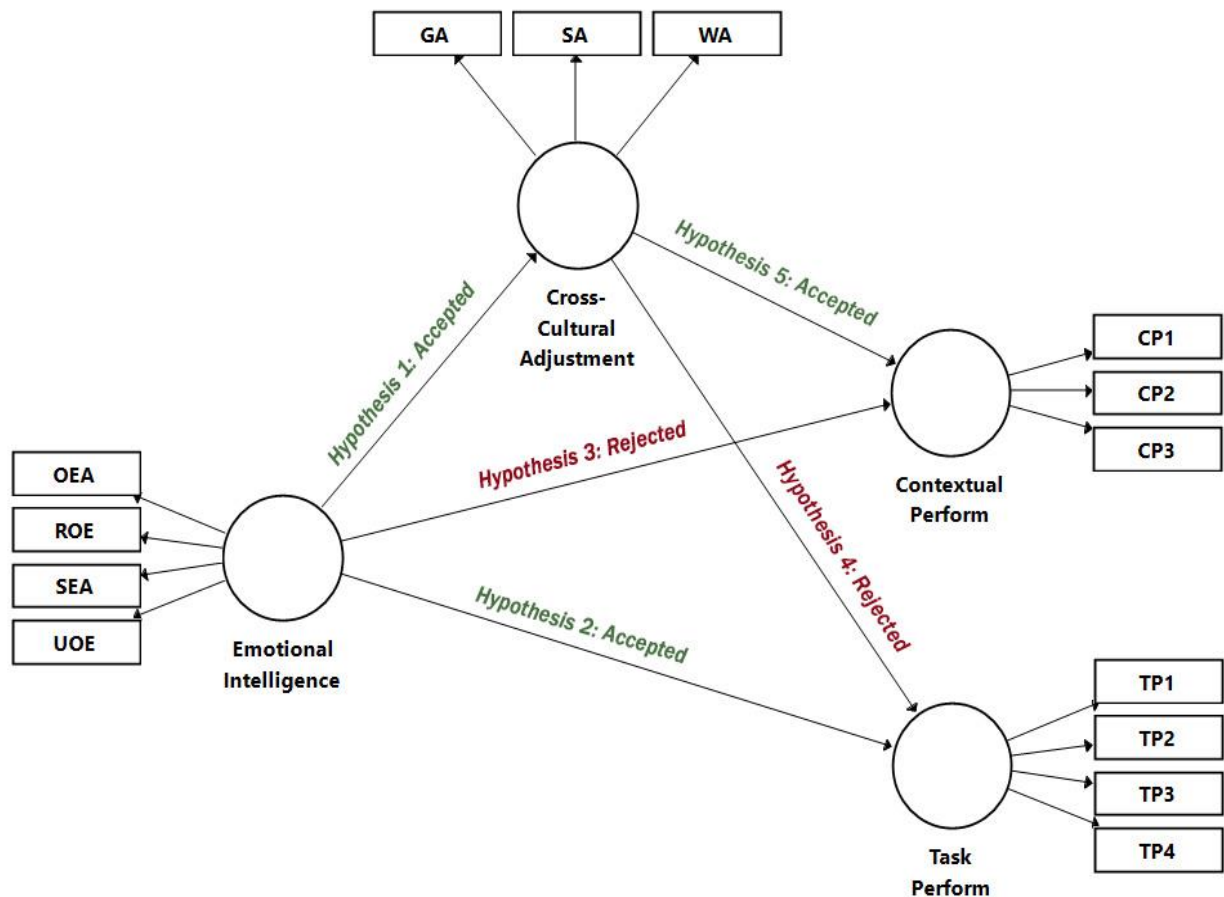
GA
SA
WA

Cross-Cultural Adjustment

Hypothesis 1: Accepted

Hypothesis 5: Accepted

CP1
CP2
CP3

Contextual Perform

Hypothesis 3: Rejected

OEA
ROE
SEA
UOE

Emotional Intelligence

Hypothesis 4: Rejected

Hypothesis 2: Accepted

TP1
TP2
TP3
TP4

Task Perform